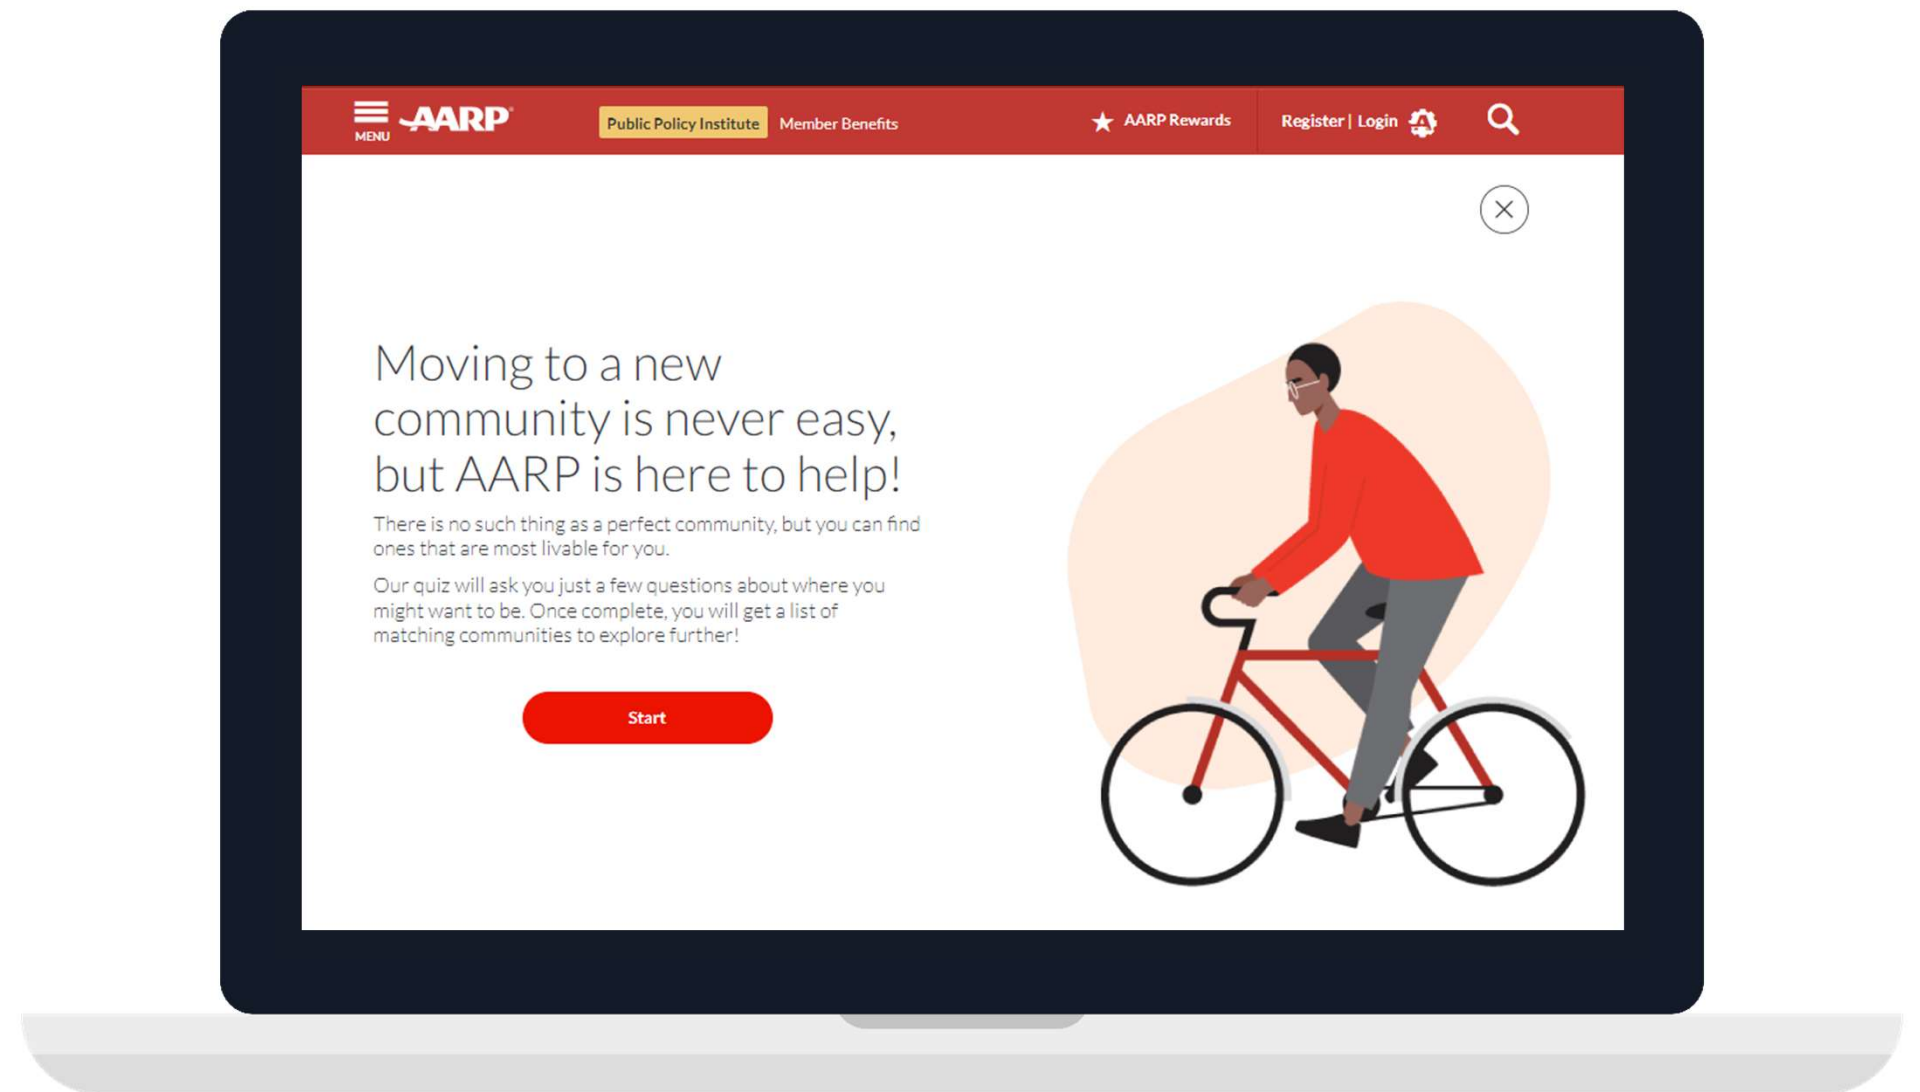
MENU AARP Public Policy Institute Member Benefits AARP Rewards Register | Login

Moving to a new community is never easy, but AARP is here to help!

There is no such thing as a perfect community, but you can find ones that are most livable for you.

Our quiz will ask you just a few questions about where you might want to be. Once complete, you will get a list of matching communities to explore further!

Start